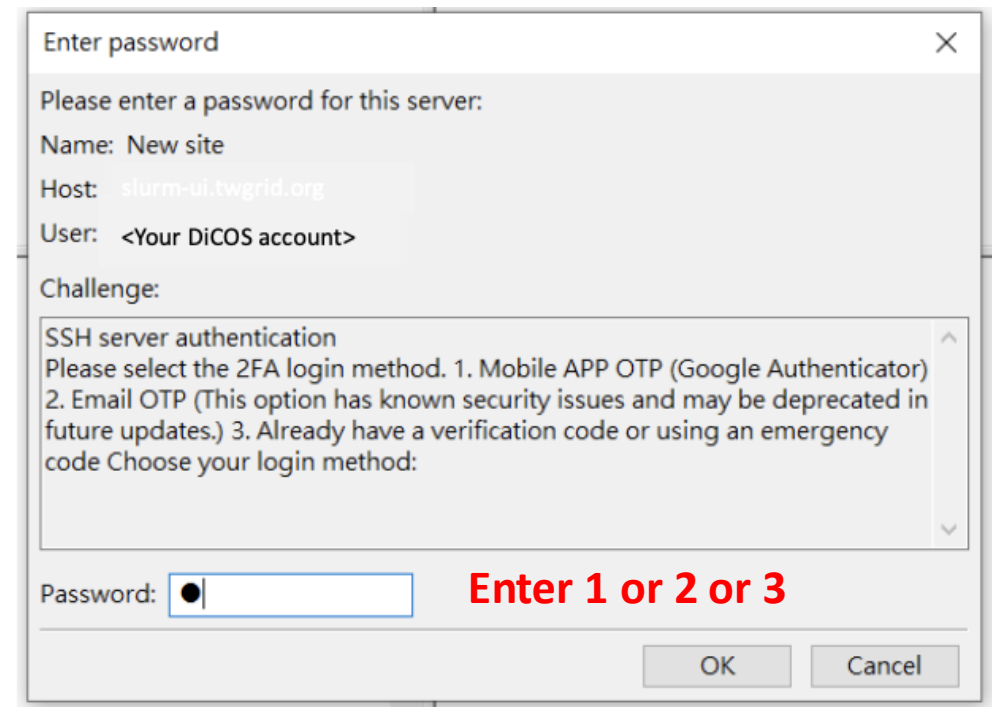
Enter password

Please enter a password for this server:

Name: New site

Host: slurm-ui.twgrid.org

User: <Your DiCOS account>

Challenge:

SSH server authentication
Please select the 2FA login method. 1. Mobile APP OTP (Google Authenticator) 2. Email OTP (This option has known security issues and may be deprecated in future updates.) 3. Already have a verification code or using an emergency code Choose your login method:

Password: ●

Enter 1 or 2 or 3

OK Cancel